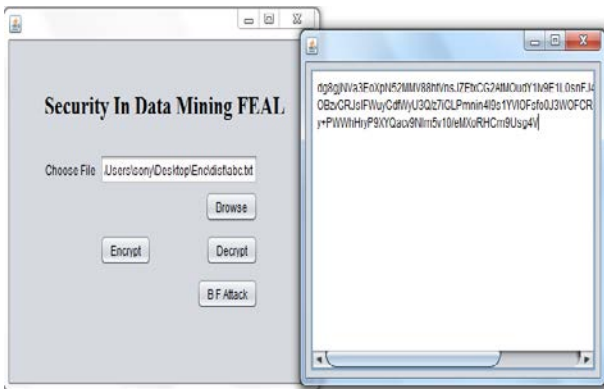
Security In Data Mining FEAL

Choose File .Users\sony\Desktop\Enc\dsf\abc.txt

Browse

Encrypt

Decrypt

B F Attack

dg8gjNVa3FoXpN52MMV88hfVns.I7FtxCG2AtMOudY1M9F1L0snFJ4 0BzvCRJsIFWuyCdfWyU3Q/z7ICLPmnin4I9s1YVIOFsfo0J3WOFCR y+PWWhHryP9XYQacv9NIm5v10/eMXoRHCm9Usg4V